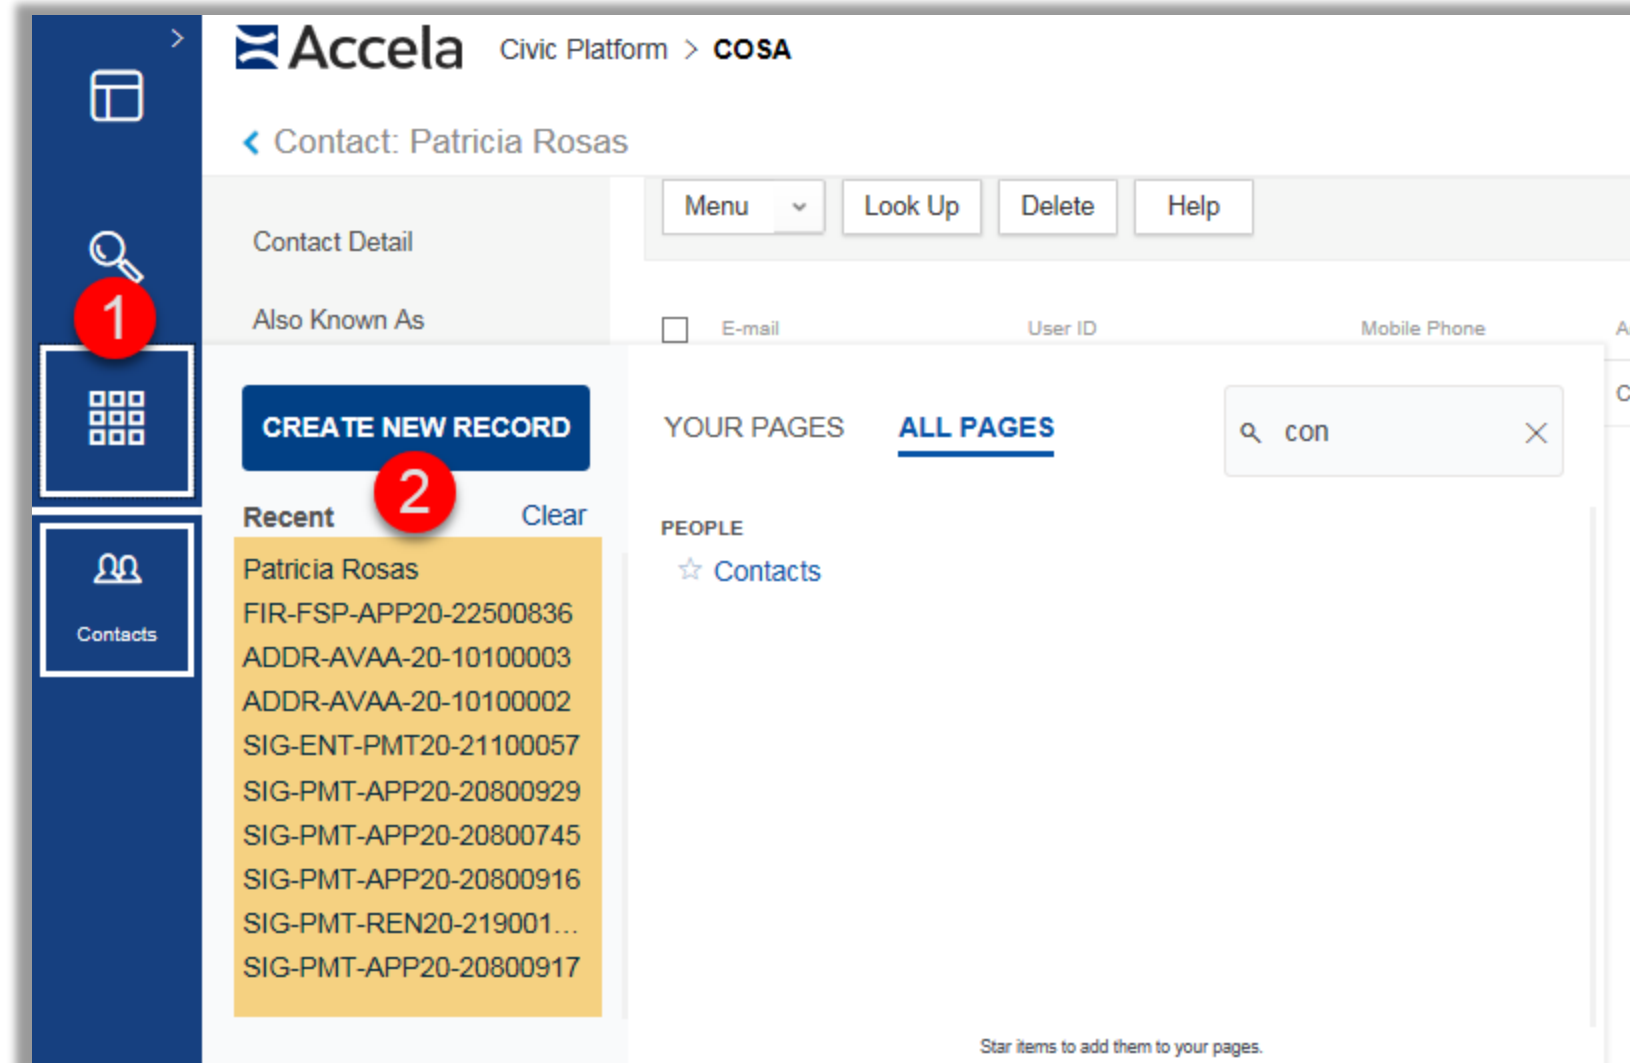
Accela Civic Platform > COSA

Contact: Patricia Rosas

Contact Detail

Also Known As

Menu Look Up Delete Help

E-mail User ID Mobile Phone A

C

1

CREATE NEW RECORD

2

Recent Clear

Patricia Rosas
FIR-FSP-APP20-22500836
ADDR-AVAA-20-10100003
ADDR-AVAA-20-10100002
SIG-ENT-PMT20-21100057
SIG-PMT-APP20-20800929
SIG-PMT-APP20-20800745
SIG-PMT-APP20-20800916
SIG-PMT-REN20-219001...
SIG-PMT-APP20-20800917

Contacts

YOUR PAGES ALL PAGES

con

PEOPLE

Contacts

Star items to add them to your pages.